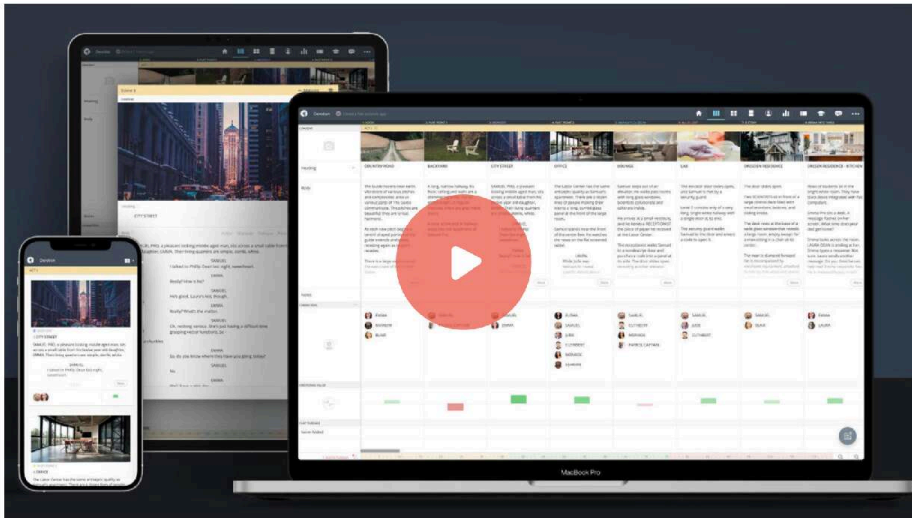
MacBook Pro

Storyboard

CITY STREET

SAMUEL

EMMA

OFFICE

BACKYARD

SWIMMING

CAR

DRAGON RESIDENCE

DRAGON RESIDENCE - KITCHEN

JAMES

LAURA

NOAH

HOPE

ETHAN

ROWAN

ELIJAH

CLEMENT

PATRICK CAPTAIN

SUTTERBY

JUDE

Heading

Body

More

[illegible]